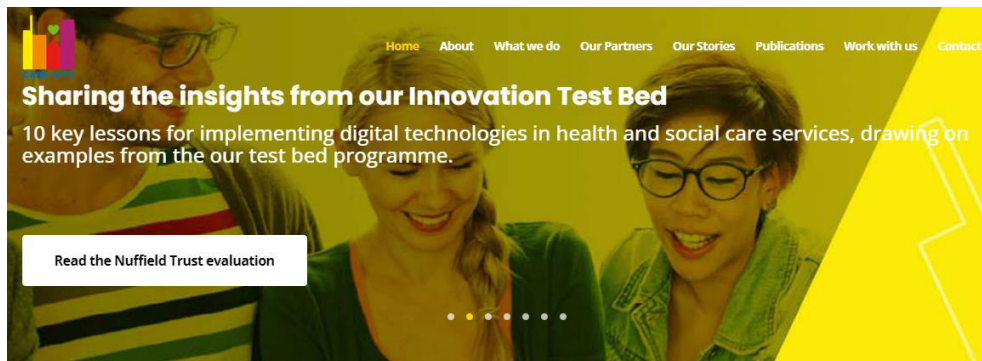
Home About What we do Our Partners Our Stories Publications Work with us Contact

Sharing the insights from our Innovation Test Bed

10 key lessons for implementing digital technologies in health and social care services, drawing on examples from the our test bed programme.

Read the Nuffield Trust evaluation